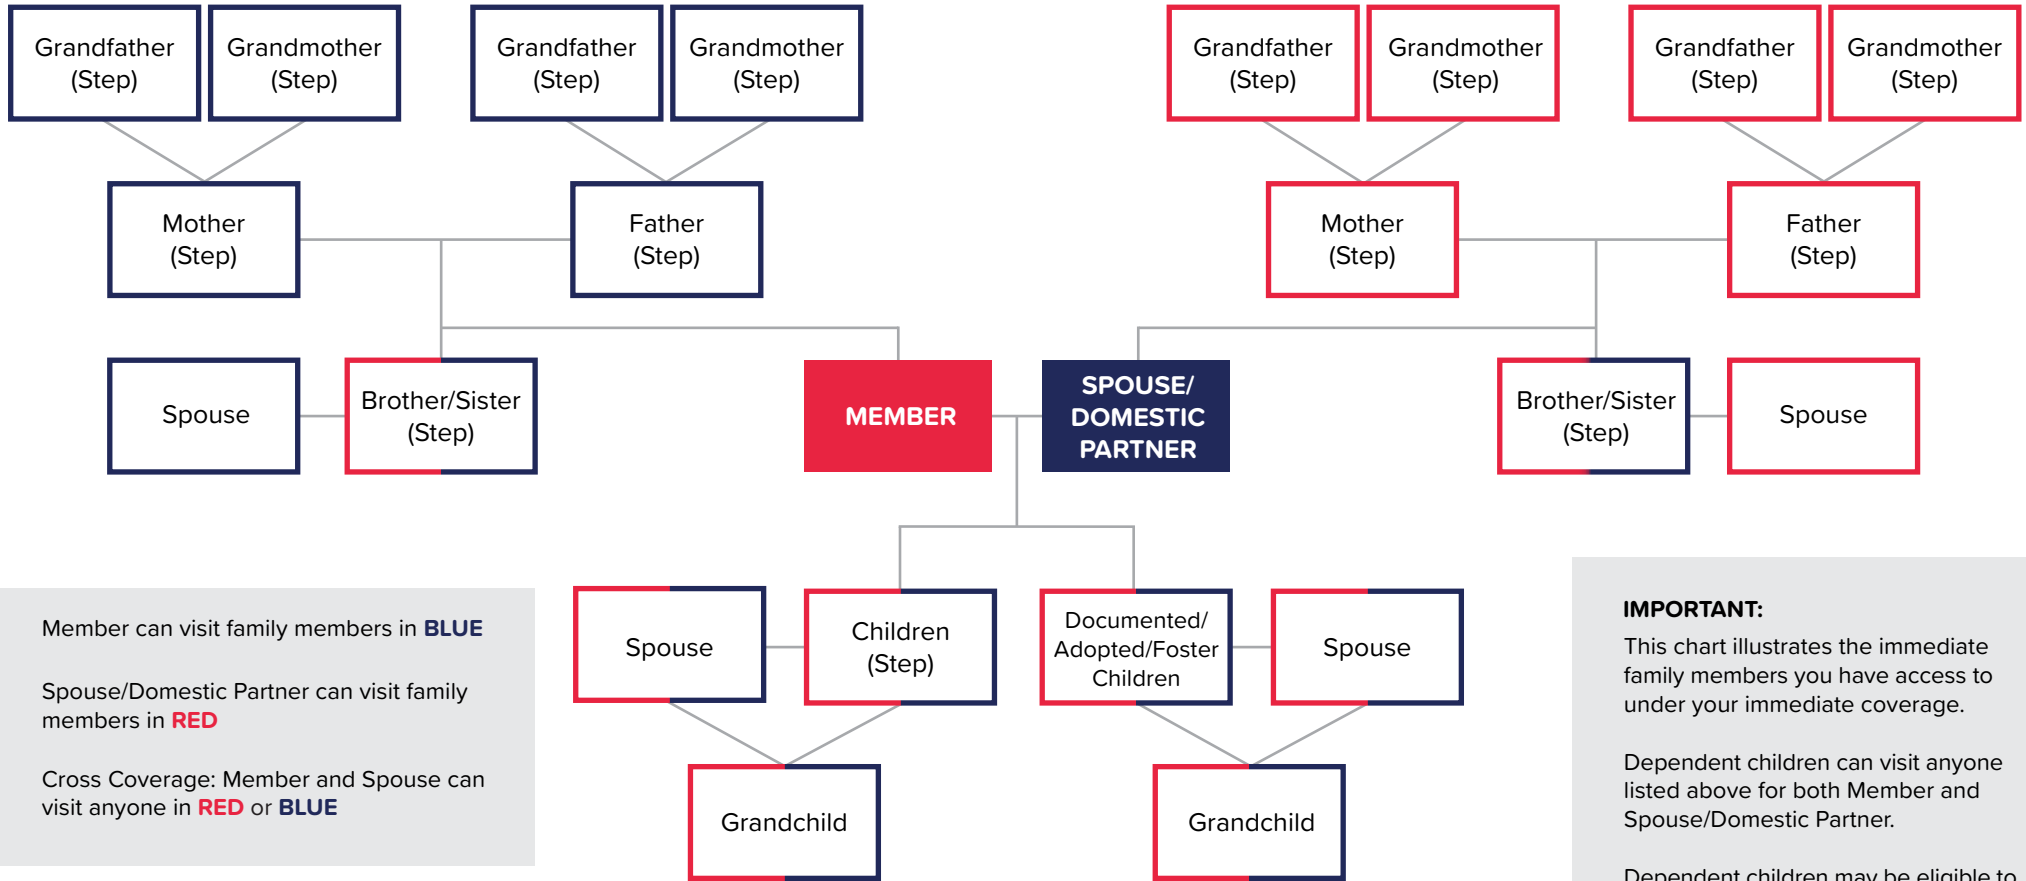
Grandfather (Step)

Grandmother (Step)

Grandfather (Step)

Grandmother (Step)

Grandfather (Step)

Grandmother (Step)

Grandfather (Step)

Grandmother (Step)

Mother (Step)

Father (Step)

Mother (Step)

Father (Step)

Spouse

Brother/Sister (Step)

MEMBER

SPOUSE/ DOMESTIC PARTNER

Brother/Sister (Step)

Spouse

Spouse

Children (Step)

Documented/ Adopted/Foster Children

Spouse

Grandchild

Grandchild

Member can visit family members in BLUE

Spouse/Domestic Partner can visit family members in RED

Cross Coverage: Member and Spouse can visit anyone in RED or BLUE

IMPORTANT:
This chart illustrates the immediate family members you have access to under your immediate coverage.

Dependent children can visit anyone listed above for both Member and Spouse/Domestic Partner.

Dependent children may be eligible to